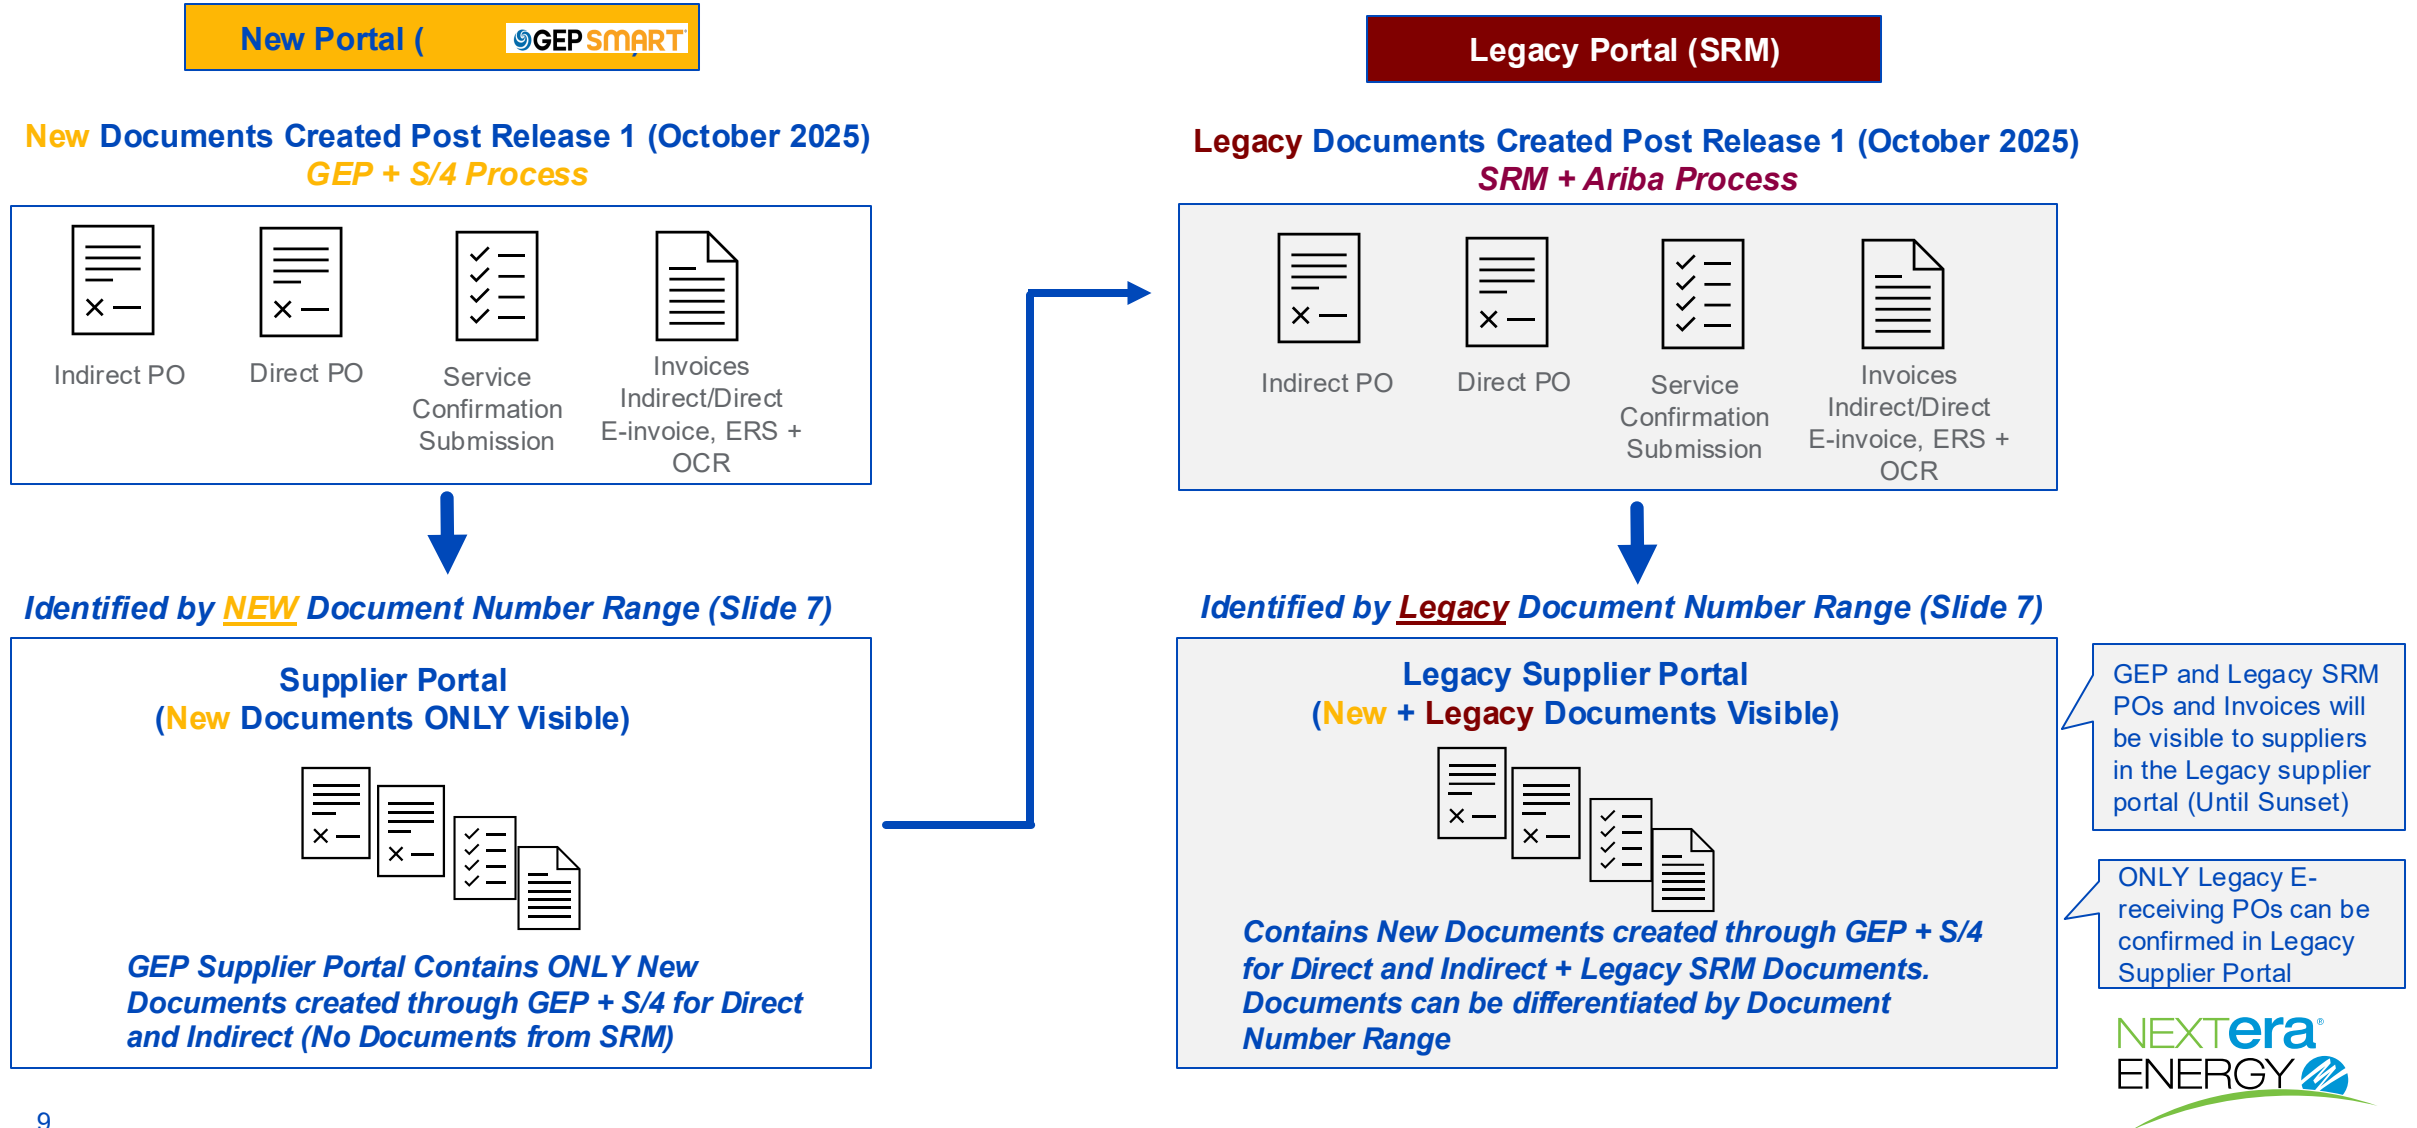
New Portal ( GEP SMART )

Legacy Portal (SRM)

New Documents Created Post Release 1 (October 2025)
GEP + S/4 Process

Indirect PO

Direct PO

Service Confirmation Submission

Invoices Indirect/Direct E-invoice, ERS + OCR

Identified by NEW Document Number Range (Slide 7)

Supplier Portal
(New Documents ONLY Visible)

GEP Supplier Portal Contains ONLY New Documents created through GEP + S/4 for Direct and Indirect (No Documents from SRM)

Legacy Documents Created Post Release 1 (October 2025)
SRM + Ariba Process

Indirect PO

Direct PO

Service Confirmation Submission

Invoices Indirect/Direct E-invoice, ERS + OCR

Identified by Legacy Document Number Range (Slide 7)

Legacy Supplier Portal
(New + Legacy Documents Visible)

Contains New Documents created through GEP + S/4 for Direct and Indirect + Legacy SRM Documents. Documents can be differentiated by Document Number Range

GEP and Legacy SRM POs and Invoices will be visible to suppliers in the Legacy supplier portal (Until Sunset)

ONLY Legacy E-receiving POs can be confirmed in Legacy Supplier Portal

NEXTera ENERGY

9